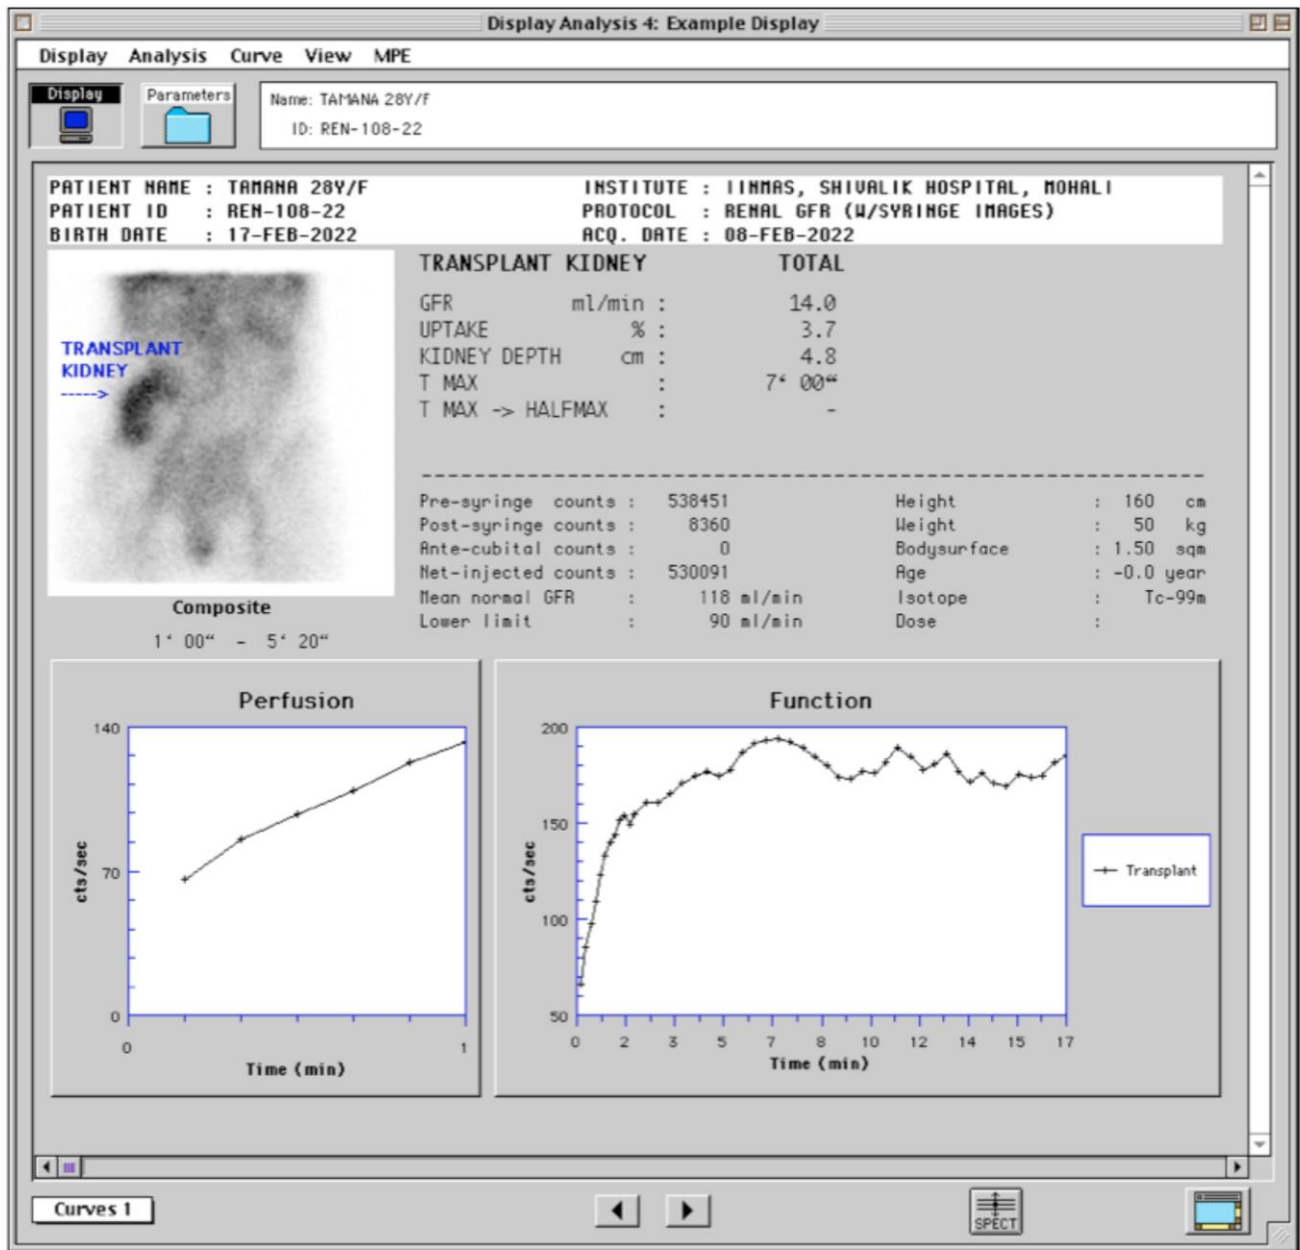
Display Analysis 4: Example Display

Display Analysis Curve View MPE

Display Parameters

Name: TAMANA 28Y/F
ID: REN-108-22

PATIENT NAME : TAMANA 28Y/F
PATIENT ID : REN-108-22
BIRTH DATE : 17-FEB-2022

INSTITUTE : IINMAS, SHIVALIK HOSPITAL, MOHALI
PROTOCOL : RENAL GFR (W/SYRINGE IMAGES)
ACQ. DATE : 08-FEB-2022

TRANSPLANT KIDNEY
----->

Composite
1' 00" - 5' 20"

| TRANSPLANT KIDNEY | | | TOTAL |
|---|---|---|---|
| GFR | ml/min | : | 14.0 |
| UPTAKE | % | : | 3.7 |
| KIDNEY DEPTH | cm | : | 4.8 |
| T MAX | | : | 7' 00" |
| T MAX -> HALFMAX | | : | - |

| Pre-syringe counts | : | 538451 | Height | : | 160 cm |
|---|---|---|---|---|---|
| Post-syringe counts | : | 8360 | Weight | : | 50 kg |
| Ante-cubital counts | : | 0 | Bodysurface | : | 1.50 sqm |
| Net-injected counts | : | 530091 | Age | : | -0.0 year |
| Mean normal GFR | : | 118 ml/min | Isotope | : | Tc-99m |
| Lower limit | : | 90 ml/min | Dose | : | |

Perfusion
140
70
0
cts/sec
0
1
Time (min)

Function
200
150
100
50
cts/sec
0 2 3 5 7 8 10 12 14 15 17
Time (min)
Transplant

Curves 1

SPECT